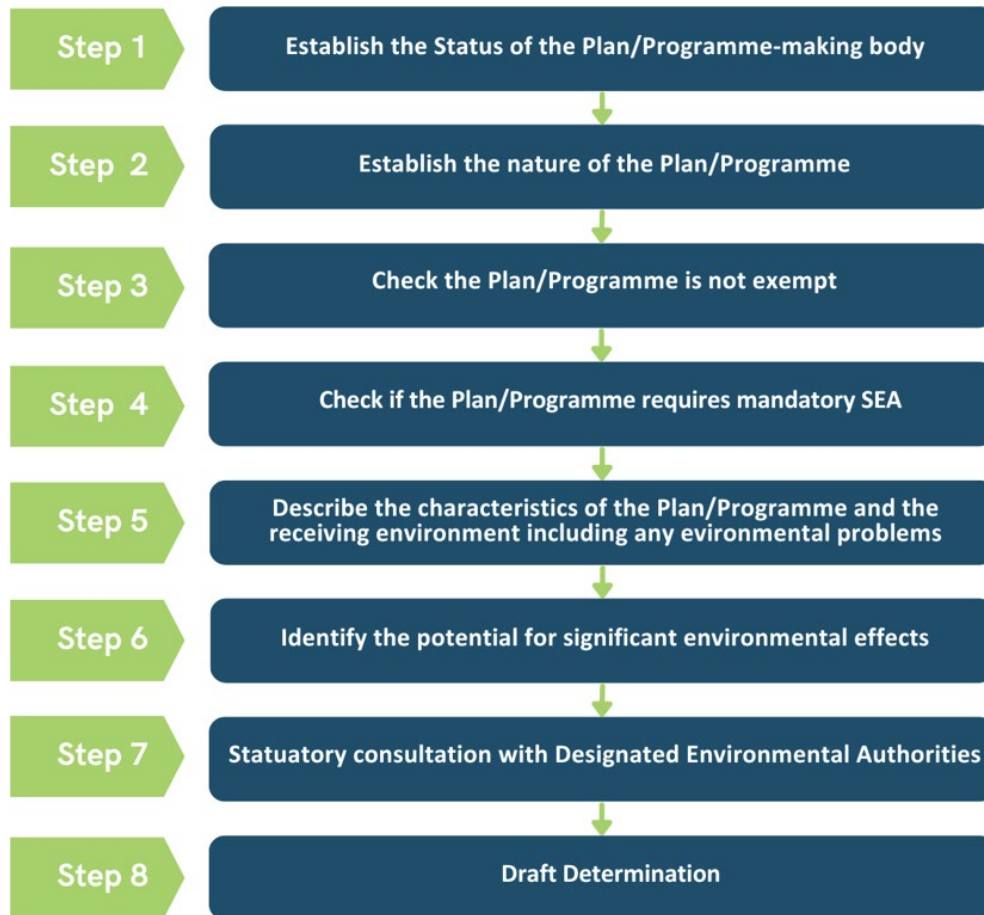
Step 1

Establish the Status of the Plan/Programme-making body

Step 2

Establish the nature of the Plan/Programme

Step 3

Check the Plan/Programme is not exempt

Step 4

Check if the Plan/Programme requires mandatory SEA

Step 5

Describe the characteristics of the Plan/Programme and the receiving environment including any evironmental problems

Step 6

Identify the potential for significant environmental effects

Step 7

Statuatory consultation with Designated Environmental Authorities

Step 8

Draft Determination